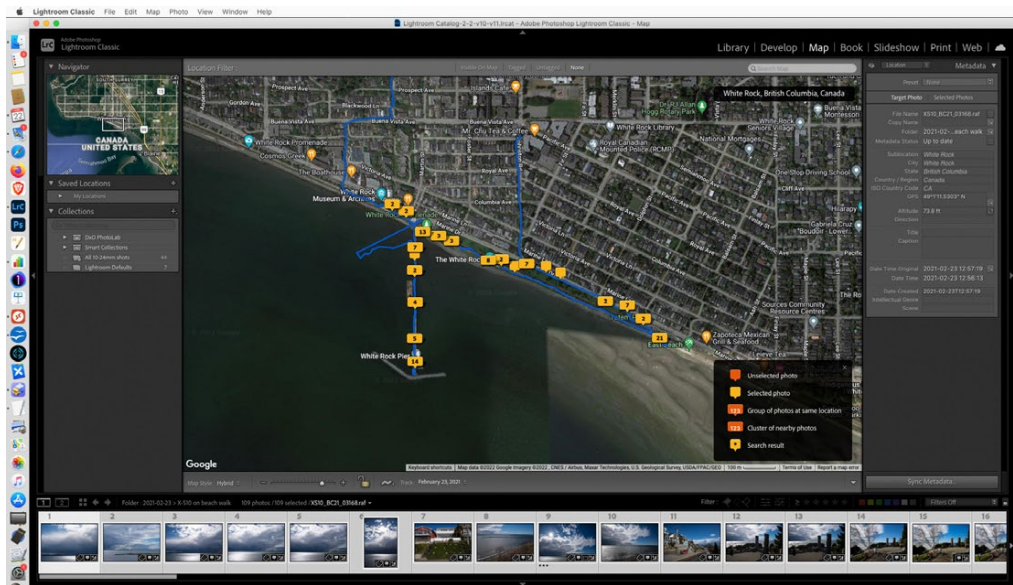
Lightroom Classic File Edit Map Photo View Window Help

Lightroom Catalog-2-2-v10-v11.lrcat - Adobe Photoshop Lightroom Classic - Map

LrC Adobe Photoshop Lightroom Classic

Library | Develop | Map | Book | Slideshow | Print | Web |

▼ Navigator

CANADA
UNITED STATES

▼ Saved Locations
My Locations

▼ Collections
DxO PhotoLab
Smart Collections
All 10-24mm shots
Lightroom Defaults

Location Filter : Visible On Map Tagged Untagged None

White Rock, British Columbia, Canada

Prospect Ave
Gordon Ave
Blackwood St
Buena Vista Ave
Buena Vista Ave
White Rock Promenade
Cosmos Greek
The Boathouse
White Rock Museum & Archives
Mr. Chu Tea & Coffee
White Rock Library
Royal Canadian Mounted Police (RCMP)
National Mortgages
Columbia Ave
The White Rock
White Rock Pier
Sources Community Resource Centres
Zapoteca Mexican Grill & Seafood
East Beach
Marine Dr
One Stop Driving School
Gabriela Cruz Boudoir - Lover
Cliff Ave
Hiarapy
Island Care

Unselected photo
Selected photo
Group of photos at same location
Cluster of nearby photos
Search result

Google
Keyboard shortcuts | Map data ©2022 Google Imagery ©2022 , CNES / Airbus, Maxar Technologies, U.S. Geological Survey, USDA/FPAC/GEO | 100 m | Terms of Use | Report a map error

Map Style: Hybrid   Track: February 23, 2021

Location   Metadata
Preset None
Target Photo   Selected Photos
File Name X510_BC21_03168.raf
Copy Name
Folder 2021-02-...each walk
Metadata Status Up to date
Sublocation White Rock
City White Rock
State British Columbia
Country / Region Canada
ISO Country Code CA
GPS 49°1'13.5303" N
Altitude 73.8 ft
Direction
Title
Caption
Date Time Original 2021-02-23 12:57:19
Date Time 2021-02-23 12:56:13
Date Created 2021-02-23T12:57:19
Intellectual Genre
Scene

Sync Metadata...

Folder : 2021-02-23 > X-S10 on beach walk   109 photos / 109 selected / X510_BC21_03168.raf
Filter :   Filters Off

1 2 3 4 5 6 7 8 9 10 11 12 13 14 15 16